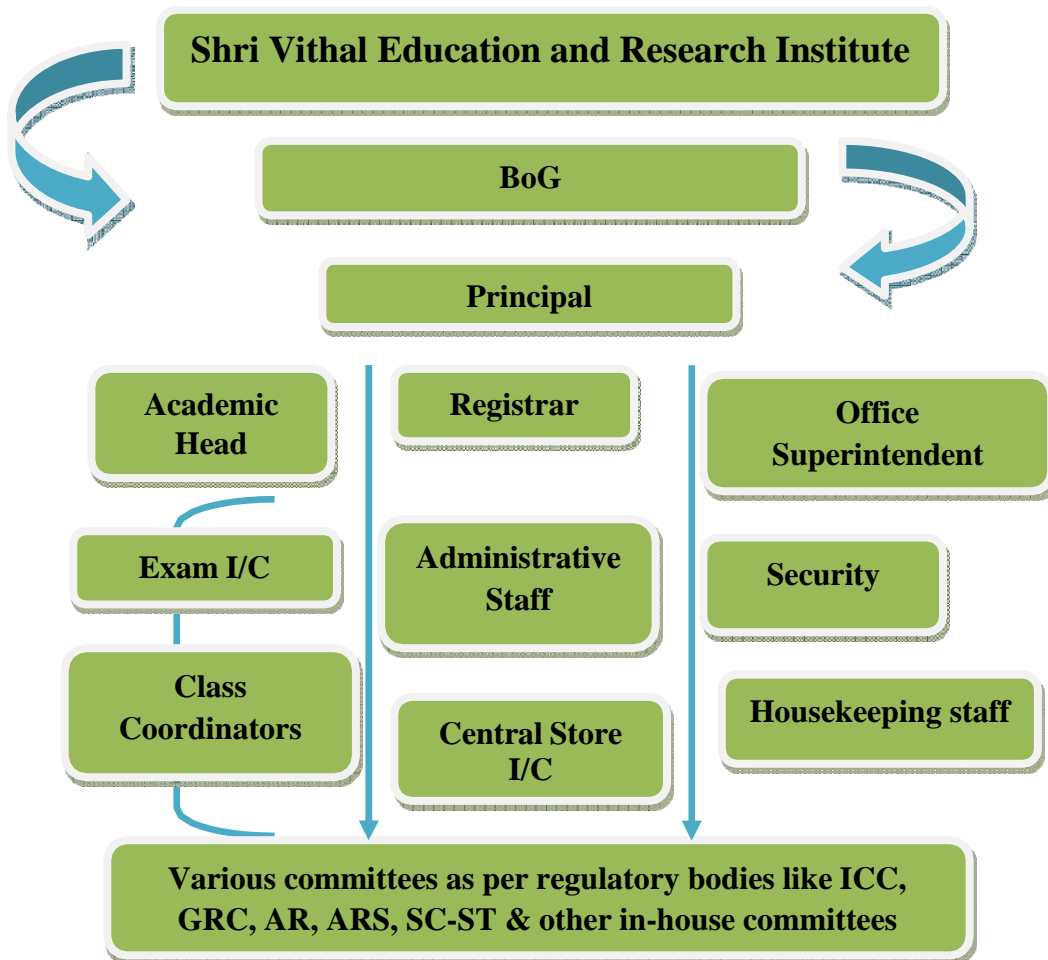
Shri Vithal Education and Research Institute

BoG

Principal

Academic Head

Registrar

Office Superintendent

Exam I/C

Administrative Staff

Security

Class Coordinators

Central Store I/C

Housekeeping staff

Various committees as per regulatory bodies like ICC, GRC, AR, ARS, SC-ST & other in-house committees